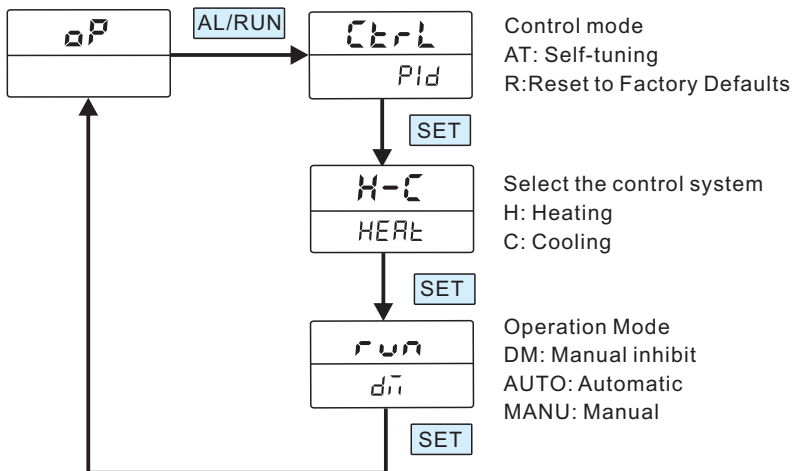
oP

AL/RUN

CtrL
PId

Control mode
AT: Self-tuning
R:Reset to Factory Defaults

SET

H-C
HEAt

Select the control system
H: Heating
C: Cooling

SET

run
dM

Operation Mode
DM: Manual inhibit
AUTO: Automatic
MANU: Manual

SET